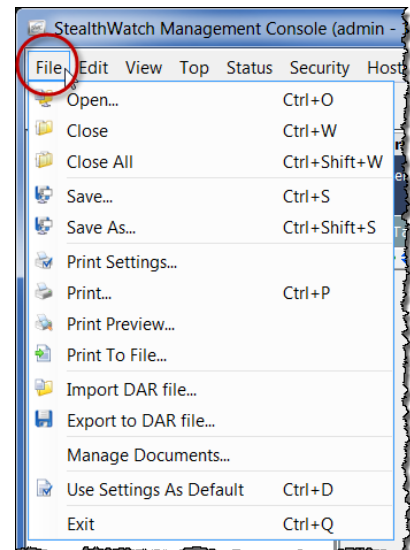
StealthWatch Management Console (admin -

File Edit View Top Status Security Host

| | |
|---|---|
| Open... | Ctrl+O |
| Close | Ctrl+W |
| Close All | Ctrl+Shift+W |
| Save... | Ctrl+S |
| Save As... | Ctrl+Shift+S |
| Print Settings... | |
| Print... | Ctrl+P |
| Print Preview... | |
| Print To File... | |
| Import DAR file... | |
| Export to DAR file... | |
| Manage Documents... | |
| Use Settings As Default | Ctrl+D |
| Exit | Ctrl+Q |